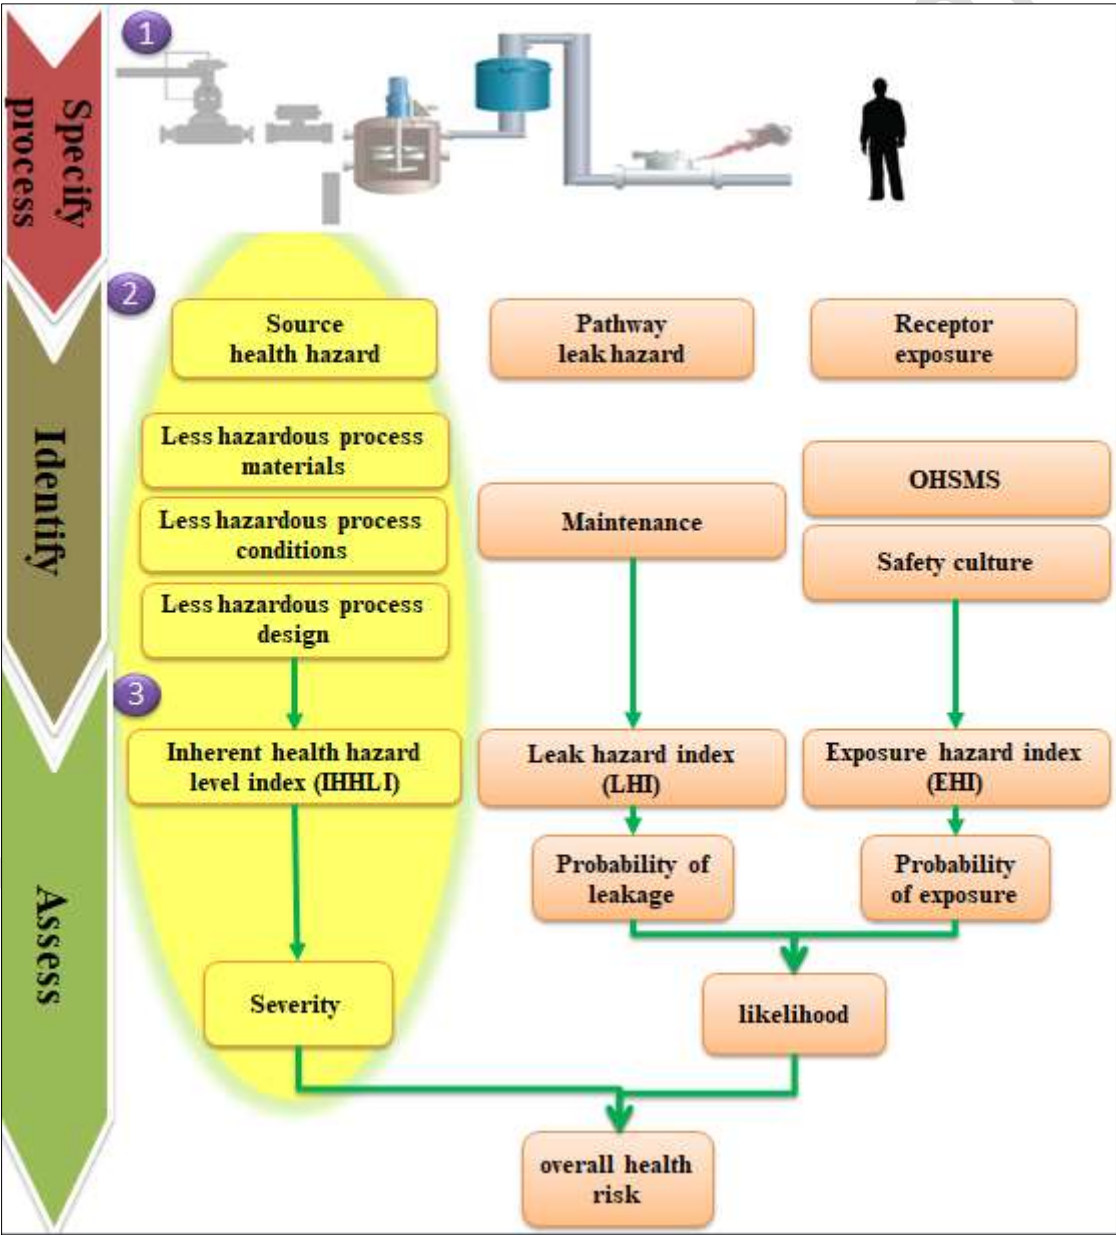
Specify process

1

Identify

2

Source health hazard

Pathway leak hazard

Receptor exposure

Less hazardous process materials

Less hazardous process conditions

Less hazardous process design

Maintenance

OHSMS

Safety culture

Assess

3

Inherent health hazard level index (IHHLI)

Leak hazard index (LHI)

Exposure hazard index (EHI)

Probability of leakage

Probability of exposure

Severity

likelihood

overall health risk